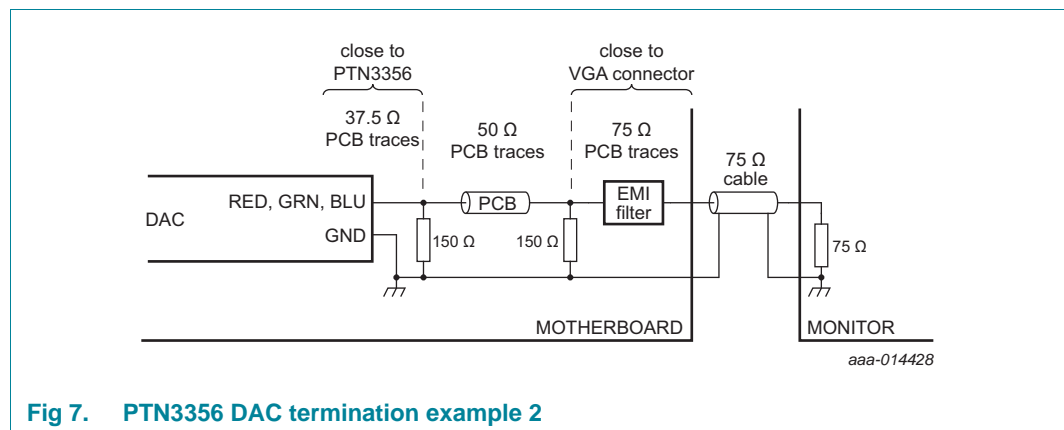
close to PTN3356

close to VGA connector

37.5 Ω PCB traces

50 Ω PCB traces

75 Ω PCB traces

75 Ω cable

DAC

RED, GRN, BLU

GND

PCB

EMI filter

150 Ω

150 Ω

75 Ω

MOTHERBOARD

MONITOR

aaa-014428

Fig 7. PTN3356 DAC termination example 2